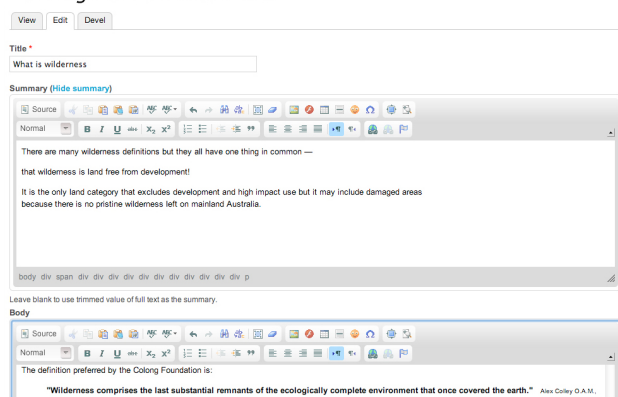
View Edit Devel

Title *
What is wilderness

Summary (Hide summary)

Source

Normal

There are many wilderness definitions but they all have one thing in common —

that wilderness is land free from development!

It is the only land category that excludes development and high impact use but it may include damaged areas because there is no pristine wilderness left on mainland Australia.

body div span div div div div div div div div div div div p

Leave blank to use trimmed value of full text as the summary.

Body

Source

Normal

The definition preferred by the Colong Foundation is:

"Wilderness comprises the last substantial remnants of the ecologically complete environment that once covered the earth." Alex Colley O.A.M.,